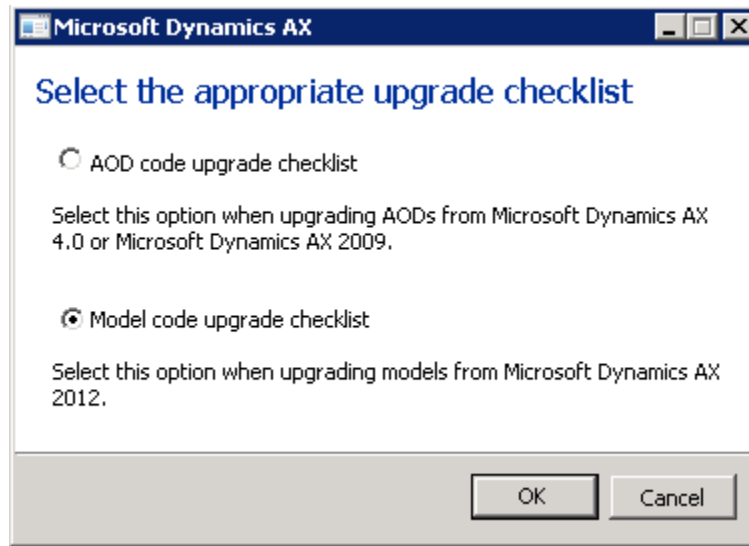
Microsoft Dynamics AX

Select the appropriate upgrade checklist

AOD code upgrade checklist

Select this option when upgrading AODs from Microsoft Dynamics AX 4.0 or Microsoft Dynamics AX 2009.

Model code upgrade checklist

Select this option when upgrading models from Microsoft Dynamics AX 2012.

OK

Cancel